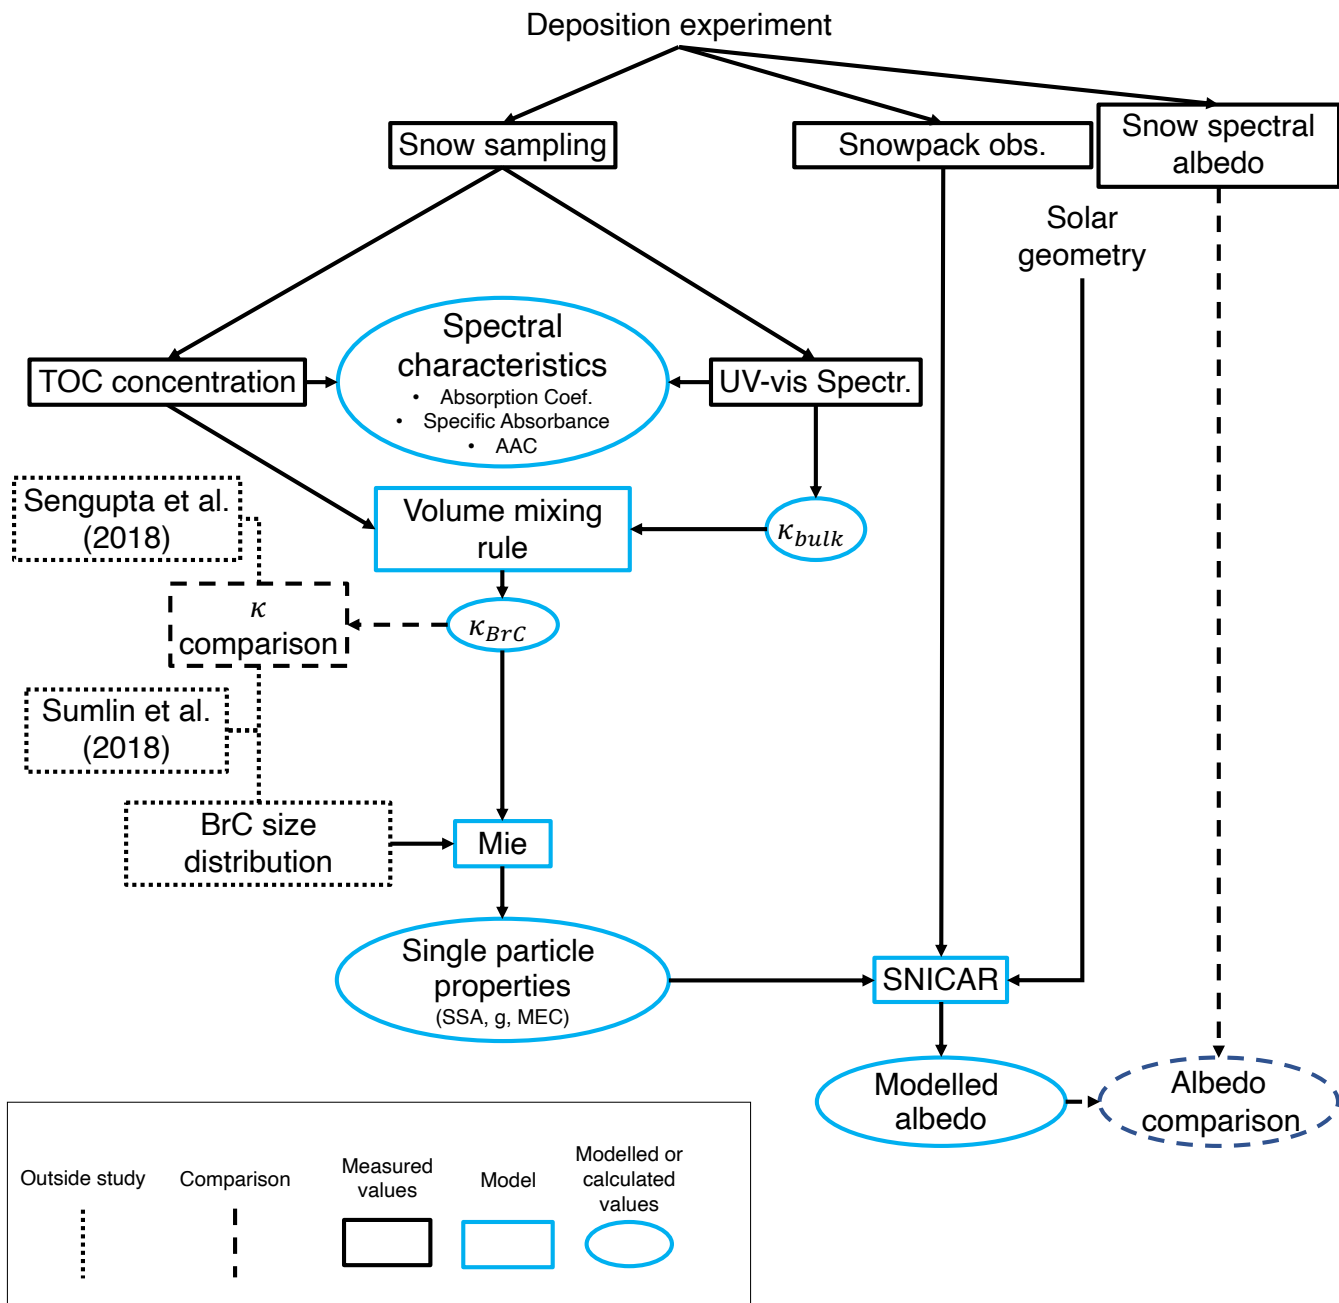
Deposition experiment

Snow sampling

Snowpack obs.

Snow spectral albedo

Solar geometry

TOC concentration

Spectral characteristics
• Absorption Coef.
• Specific Absorbance
• AAC

UV-vis Spectr.

Sengupta et al. (2018)

Volume mixing rule

$\kappa_{bulk}$

$\kappa$ comparison

$\kappa_{BrC}$

Sumlin et al. (2018)

BrC size distribution

Mie

Single particle properties
(SSA, g, MEC)

SNICAR

Modelled albedo

Albedo comparison

Outside study

Comparison

Measured values

Model

Modelled or calculated values